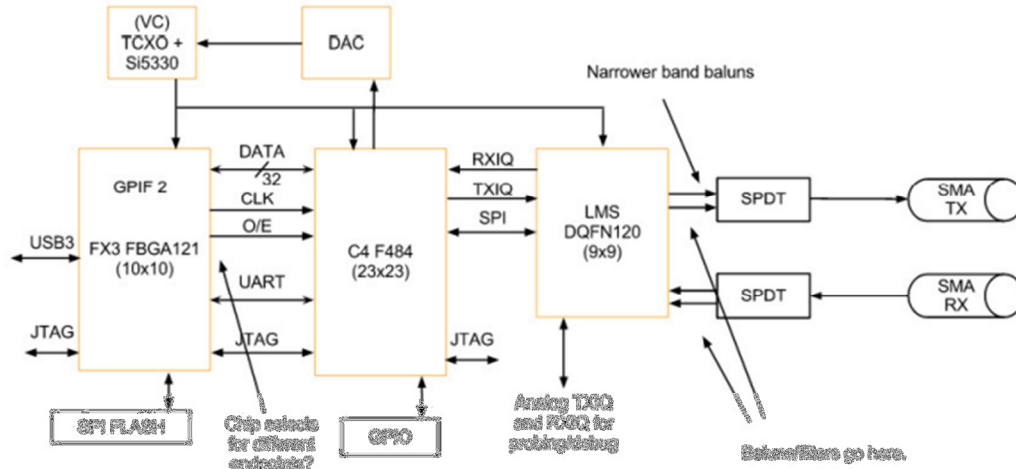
(VC)
TCXO +
Si5330

DAC

Narrower band baluns

GPIF 2

FX3 FBGA121
(10x10)

USB3

JTAG

DATA
32
CLK
O/E
UART
JTAG

C4 F484
(23x23)

RXIQ
TXIQ
SPI

JTAG

LMS
DQFN120
(9x9)

SPDT

SPDT

SMA
TX

SMA
RX

SPI FLASH

Chip selects
for different
endpoints?

GPIO

Analog TXIQ
and RXIQ for
probing/debug

Baluns/filters go here.